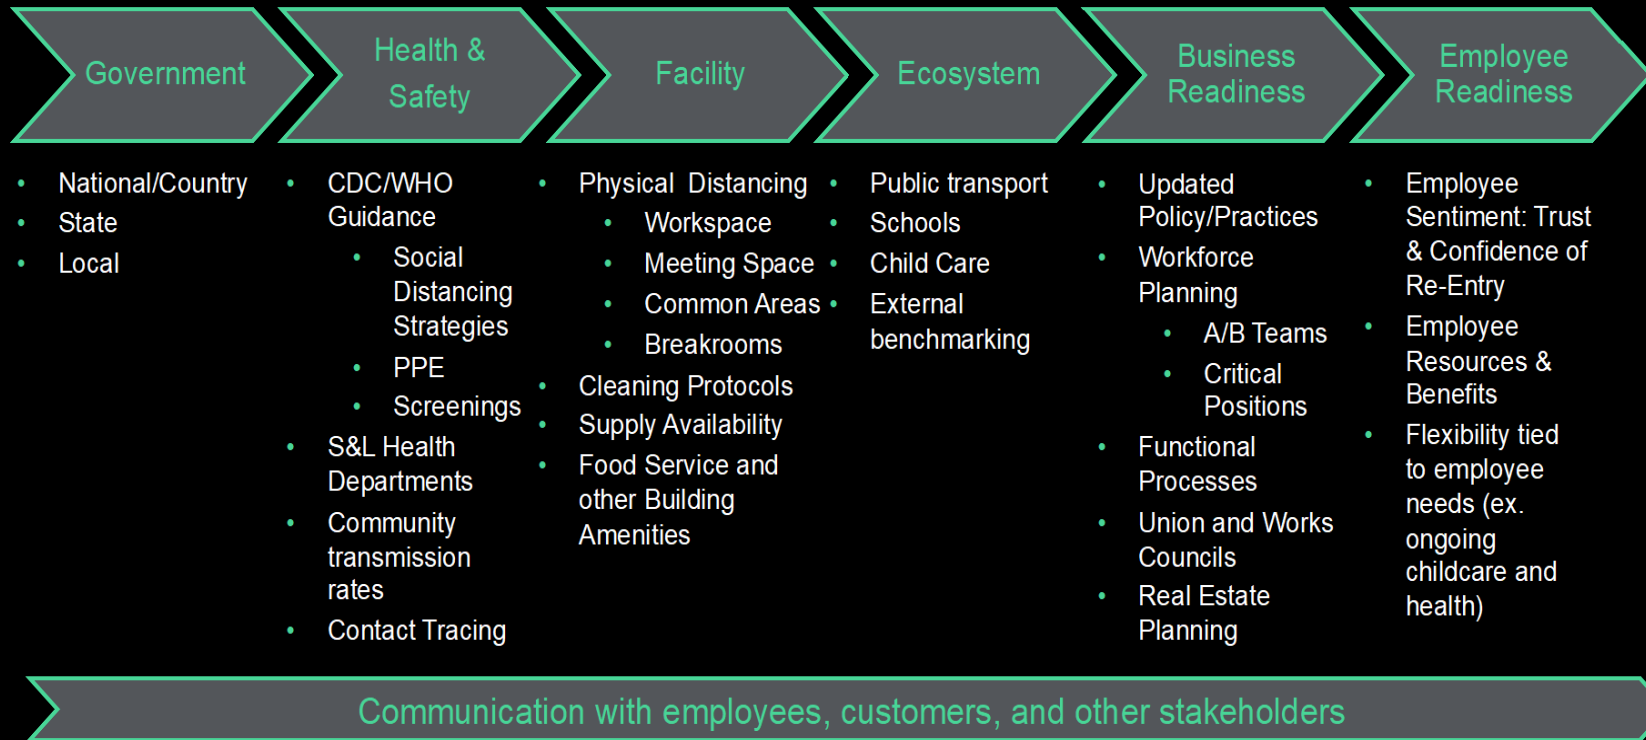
Government

- National/Country
- State
- Local

Health & Safety

- CDC/WHO Guidance
  - Social Distancing Strategies
  - PPE
  - Screenings
- S&L Health Departments
- Community transmission rates
- Contact Tracing

Facility

- Physical Distancing
  - Workspace
  - Meeting Space
  - Common Areas
  - Breakrooms
- Cleaning Protocols
- Supply Availability
- Food Service and other Building Amenities

Ecosystem

- Public transport
- Schools
- Child Care
- External benchmarking

Business Readiness

- Updated Policy/Practices
- Workforce Planning
  - A/B Teams
  - Critical Positions
- Functional Processes
- Union and Works Councils
- Real Estate Planning

Employee Readiness

- Employee Sentiment: Trust & Confidence of Re-Entry
- Employee Resources & Benefits
- Flexibility tied to employee needs (ex. ongoing childcare and health)

Communication with employees, customers, and other stakeholders